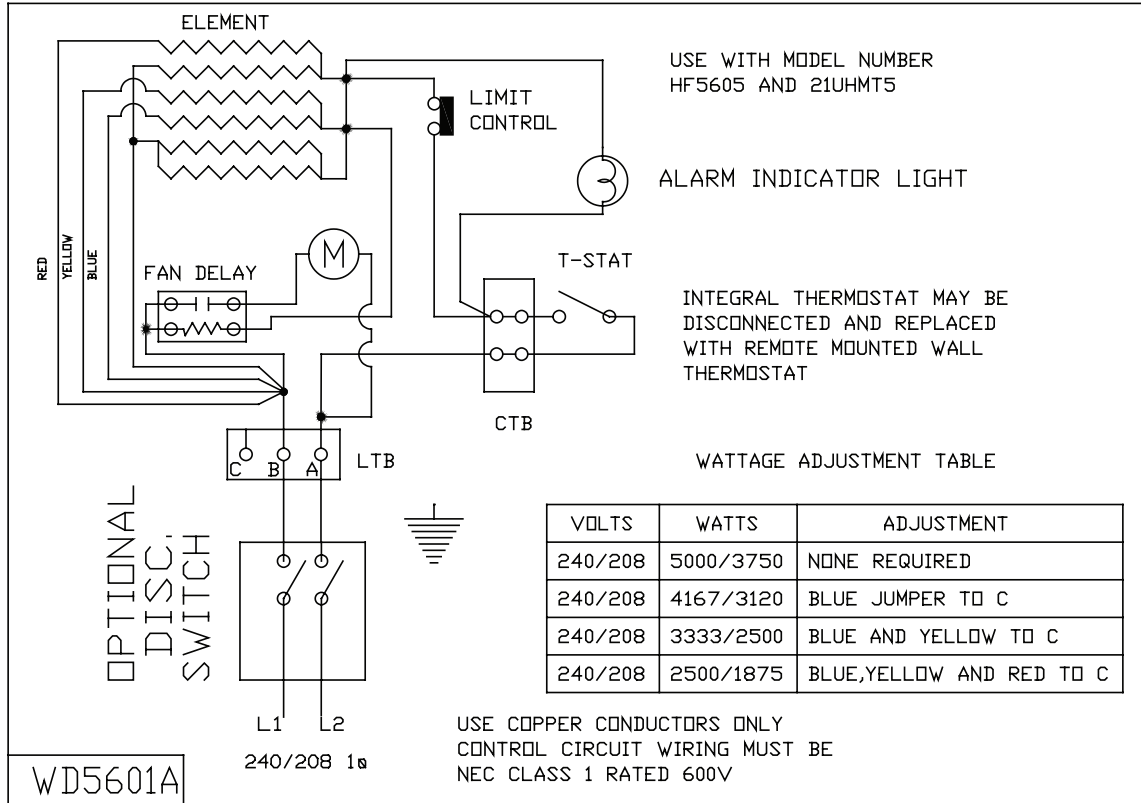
ELEMENT

USE WITH MODEL NUMBER HF5605 AND 21UHMT5

LIMIT CONTROL

ALARM INDICATOR LIGHT

RED
YELLOW
BLUE

FAN DELAY

M

T-STAT

INTEGRAL THERMOSTAT MAY BE DISCONNECTED AND REPLACED WITH REMOTE MOUNTED WALL THERMOSTAT

CTB

C B A

LTB

WATTAGE ADJUSTMENT TABLE

OPTIONAL DISC. SWITCH

| VOLTS | WATTS | ADJUSTMENT |
|---|---|---|
| 240/208 | 5000/3750 | NONE REQUIRED |
| 240/208 | 4167/3120 | BLUE JUMPER TO C |
| 240/208 | 3333/2500 | BLUE AND YELLOW TO C |
| 240/208 | 2500/1875 | BLUE,YELLOW AND RED TO C |

L1 L2

240/208 1ø

USE COPPER CONDUCTORS ONLY
CONTROL CIRCUIT WIRING MUST BE
NEC CLASS 1 RATED 600V

WD5601A